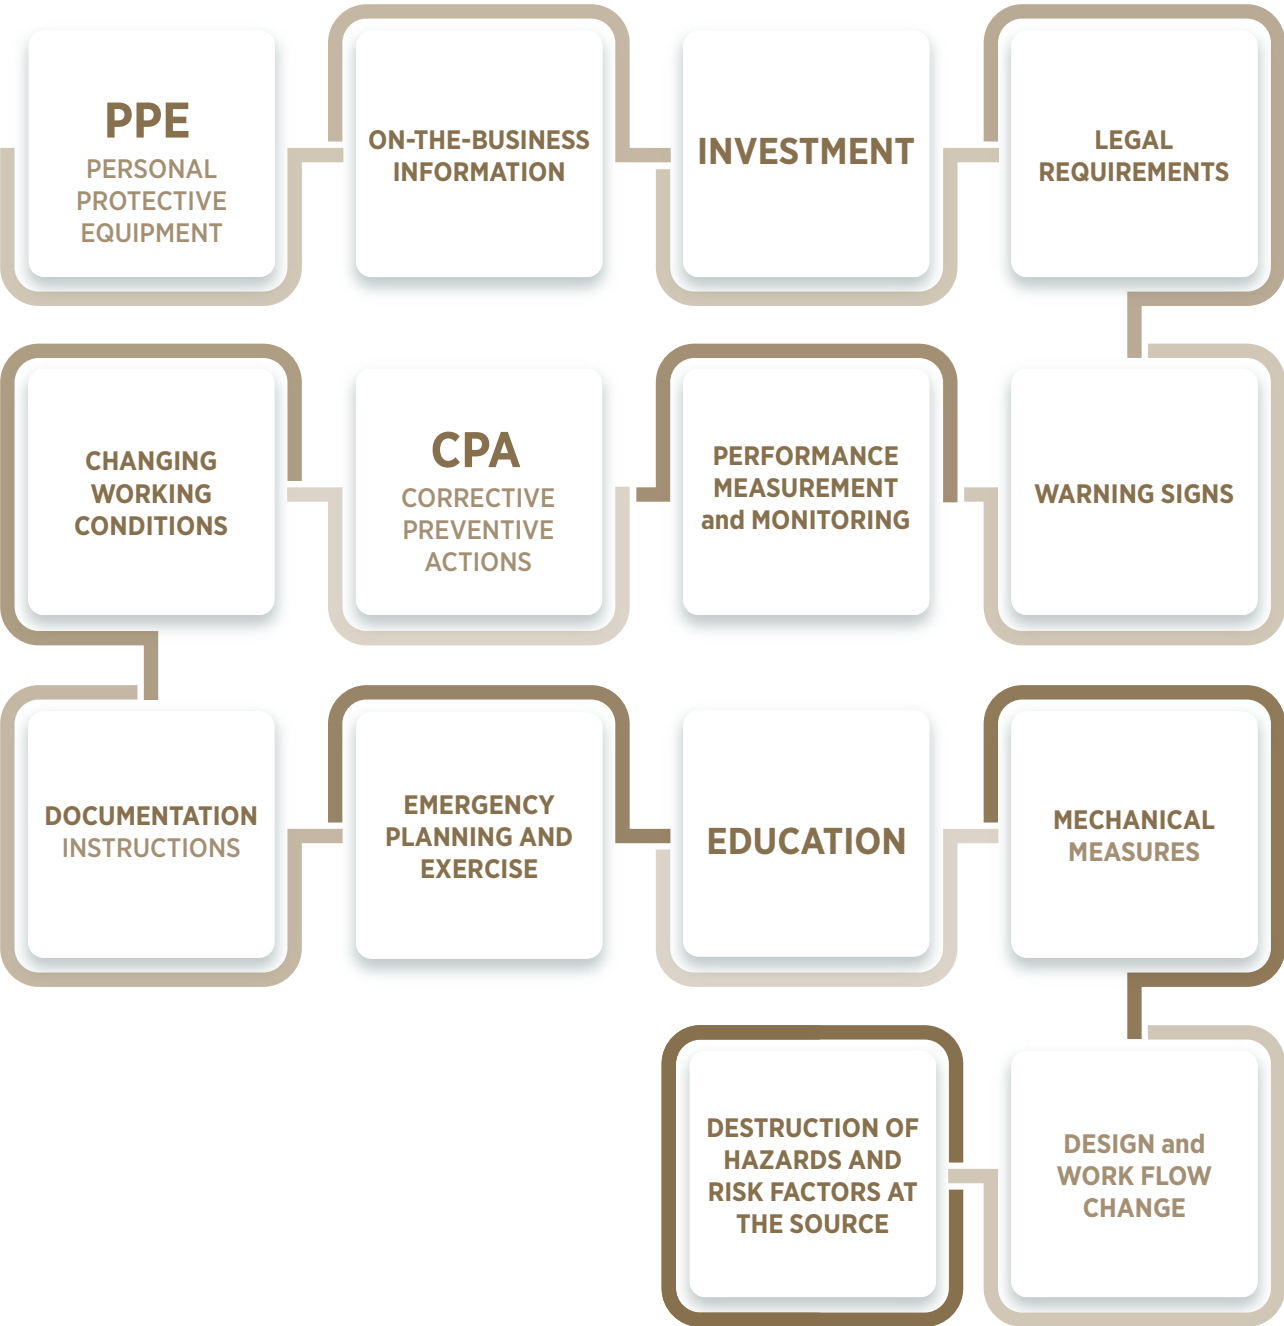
PPE
PERSONAL PROTECTIVE EQUIPMENT

ON-THE-BUSINESS INFORMATION

INVESTMENT

LEGAL REQUIREMENTS

CHANGING WORKING CONDITIONS

CPA
CORRECTIVE PREVENTIVE ACTIONS

PERFORMANCE MEASUREMENT and MONITORING

WARNING SIGNS

DOCUMENTATION INSTRUCTIONS

EMERGENCY PLANNING AND EXERCISE

EDUCATION

MECHANICAL MEASURES

DESTRUCTION OF HAZARDS AND RISK FACTORS AT THE SOURCE

DESIGN and WORK FLOW CHANGE